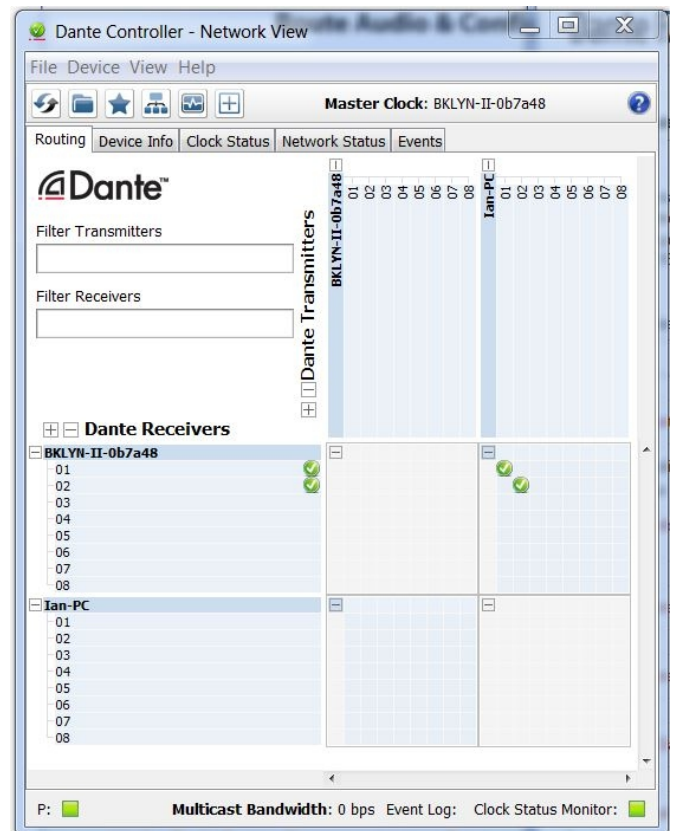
Dante Controller - Network View

File Device View Help

Master Clock: BKLYN-II-0b7a48

Routing Device Info Clock Status Network Status Events

Dante

Filter Transmitters

Filter Receivers

Dante Transmitters

BKLYN-II-0b7a48 01 02 03 04 05 06 07 08

Ian-PC 01 02 03 04 05 06 07 08

Dante Receivers

BKLYN-II-0b7a48
01
02
03
04
05
06
07
08

Ian-PC
01
02
03
04
05
06
07
08

P: Multicast Bandwidth: 0 bps Event Log: Clock Status Monitor: